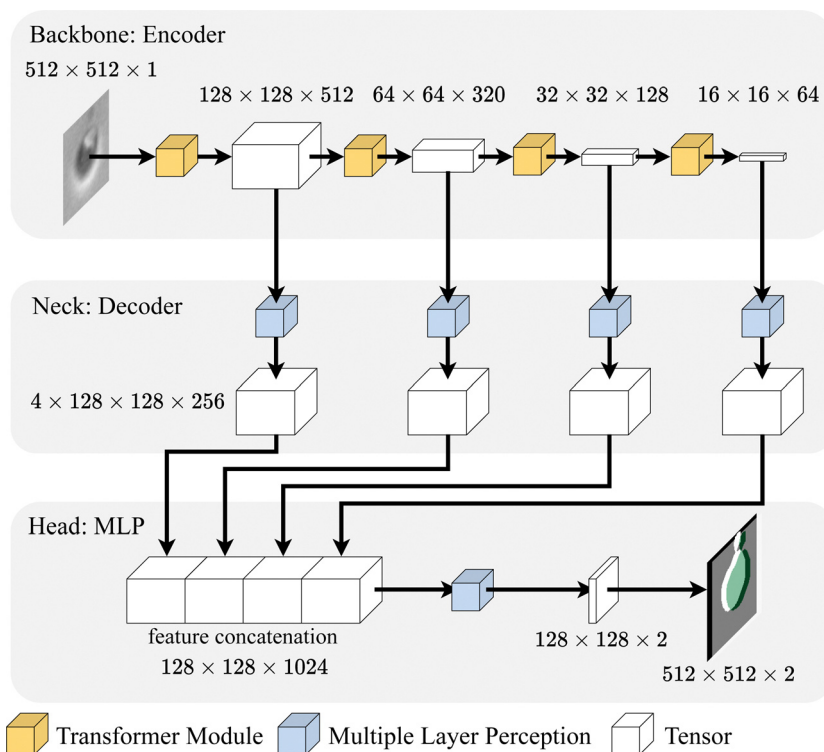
Backbone: Encoder

$512 \times 512 \times 1$

$128 \times 128 \times 512$ $64 \times 64 \times 320$ $32 \times 32 \times 128$ $16 \times 16 \times 64$

Neck: Decoder

$4 \times 128 \times 128 \times 256$

Head: MLP

feature concatenation

$128 \times 128 \times 1024$

$128 \times 128 \times 2$

$512 \times 512 \times 2$

Transformer Module Multiple Layer Perception Tensor